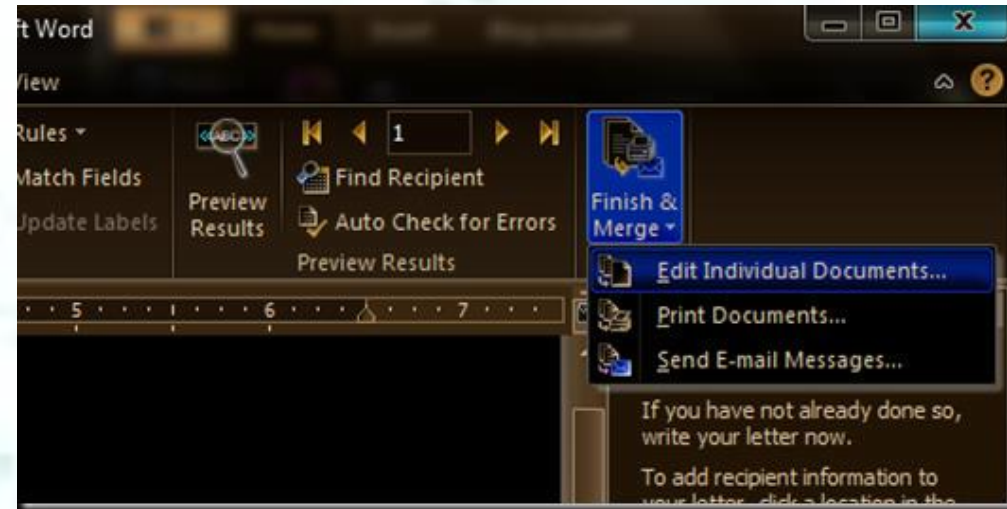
ft Word

iew

Rules
Match Fields
Update Labels

«ABC»
Preview Results

1
Find Recipient
Auto Check for Errors
Preview Results

Finish & Merge

· · 5 · · · 1 · · · 6 · · · · · · 7 · · ·

Edit Individual Documents...
Print Documents...
Send E-mail Messages...

If you have not already done so, write your letter now.

To add recipient information to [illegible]